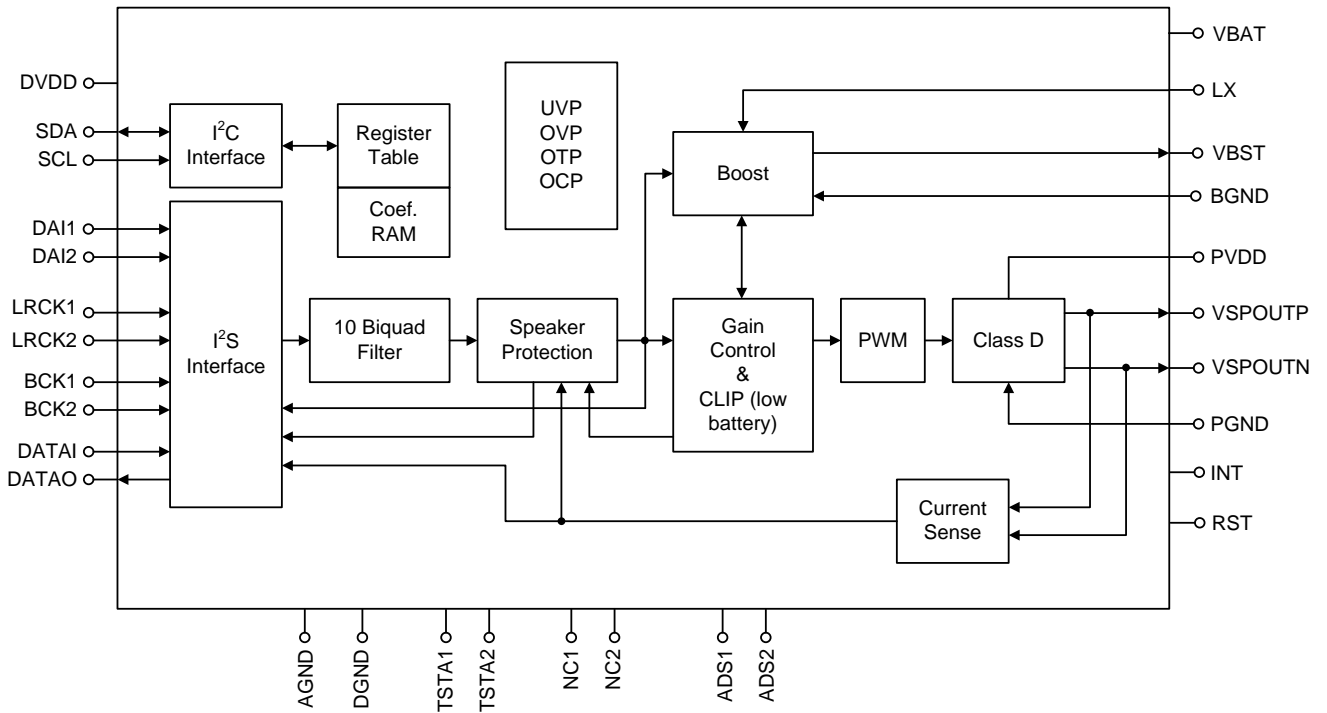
DVDD
SDA
SCL
$I^2C$ Interface
Register Table
Coef. RAM
UVP
OVP
OTP
OCP
VBAT
LX
Boost
VBST
BGND
DAI1
DAI2
LRCK1
LRCK2
BCK1
BCK2
DATAI
DATAO
$I^2S$ Interface
10 Biquad Filter
Speaker Protection
Gain Control & CLIP (low battery)
PWM
Class D
PVDD
VSPOUTP
VSPOUTN
PGND
INT
RST
Current Sense
AGND
DGND
TSTA1
TSTA2
NC1
NC2
ADS1
ADS2